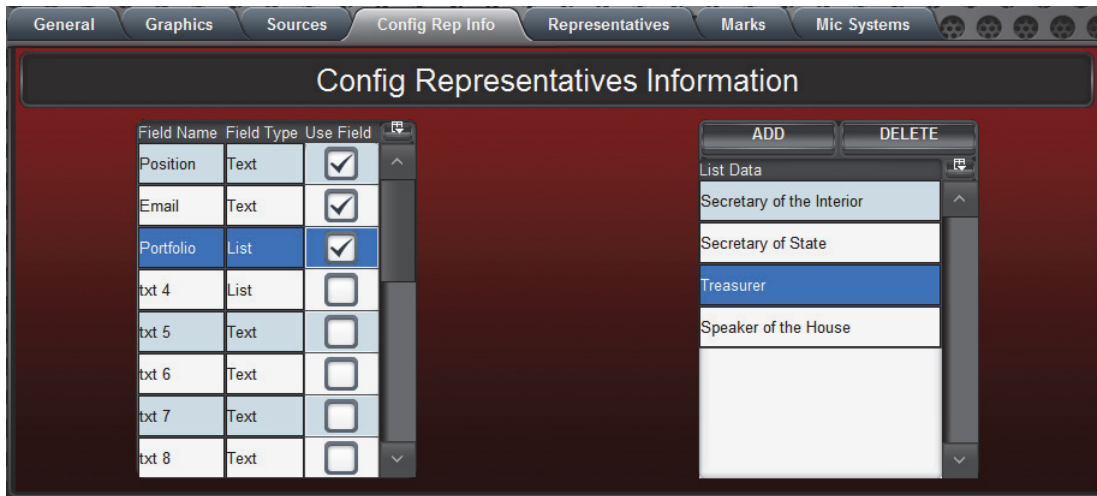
General | Graphics | Sources | Config Rep Info | Representatives | Marks | Mic Systems

Config Representatives Information

| Field Name | Field Type | Use Field |
|---|---|---|
| Position | Text | ☑ |
| Email | Text | ☑ |
| Portfolio | List | ☑ |
| txt 4 | List | ☐ |
| txt 5 | Text | ☐ |
| txt 6 | Text | ☐ |
| txt 7 | Text | ☐ |
| txt 8 | Text | ☐ |

ADD
DELETE

| List Data |
|---|
| Secretary of the Interior |
| Secretary of State |
| Treasurer |
| Speaker of the House |